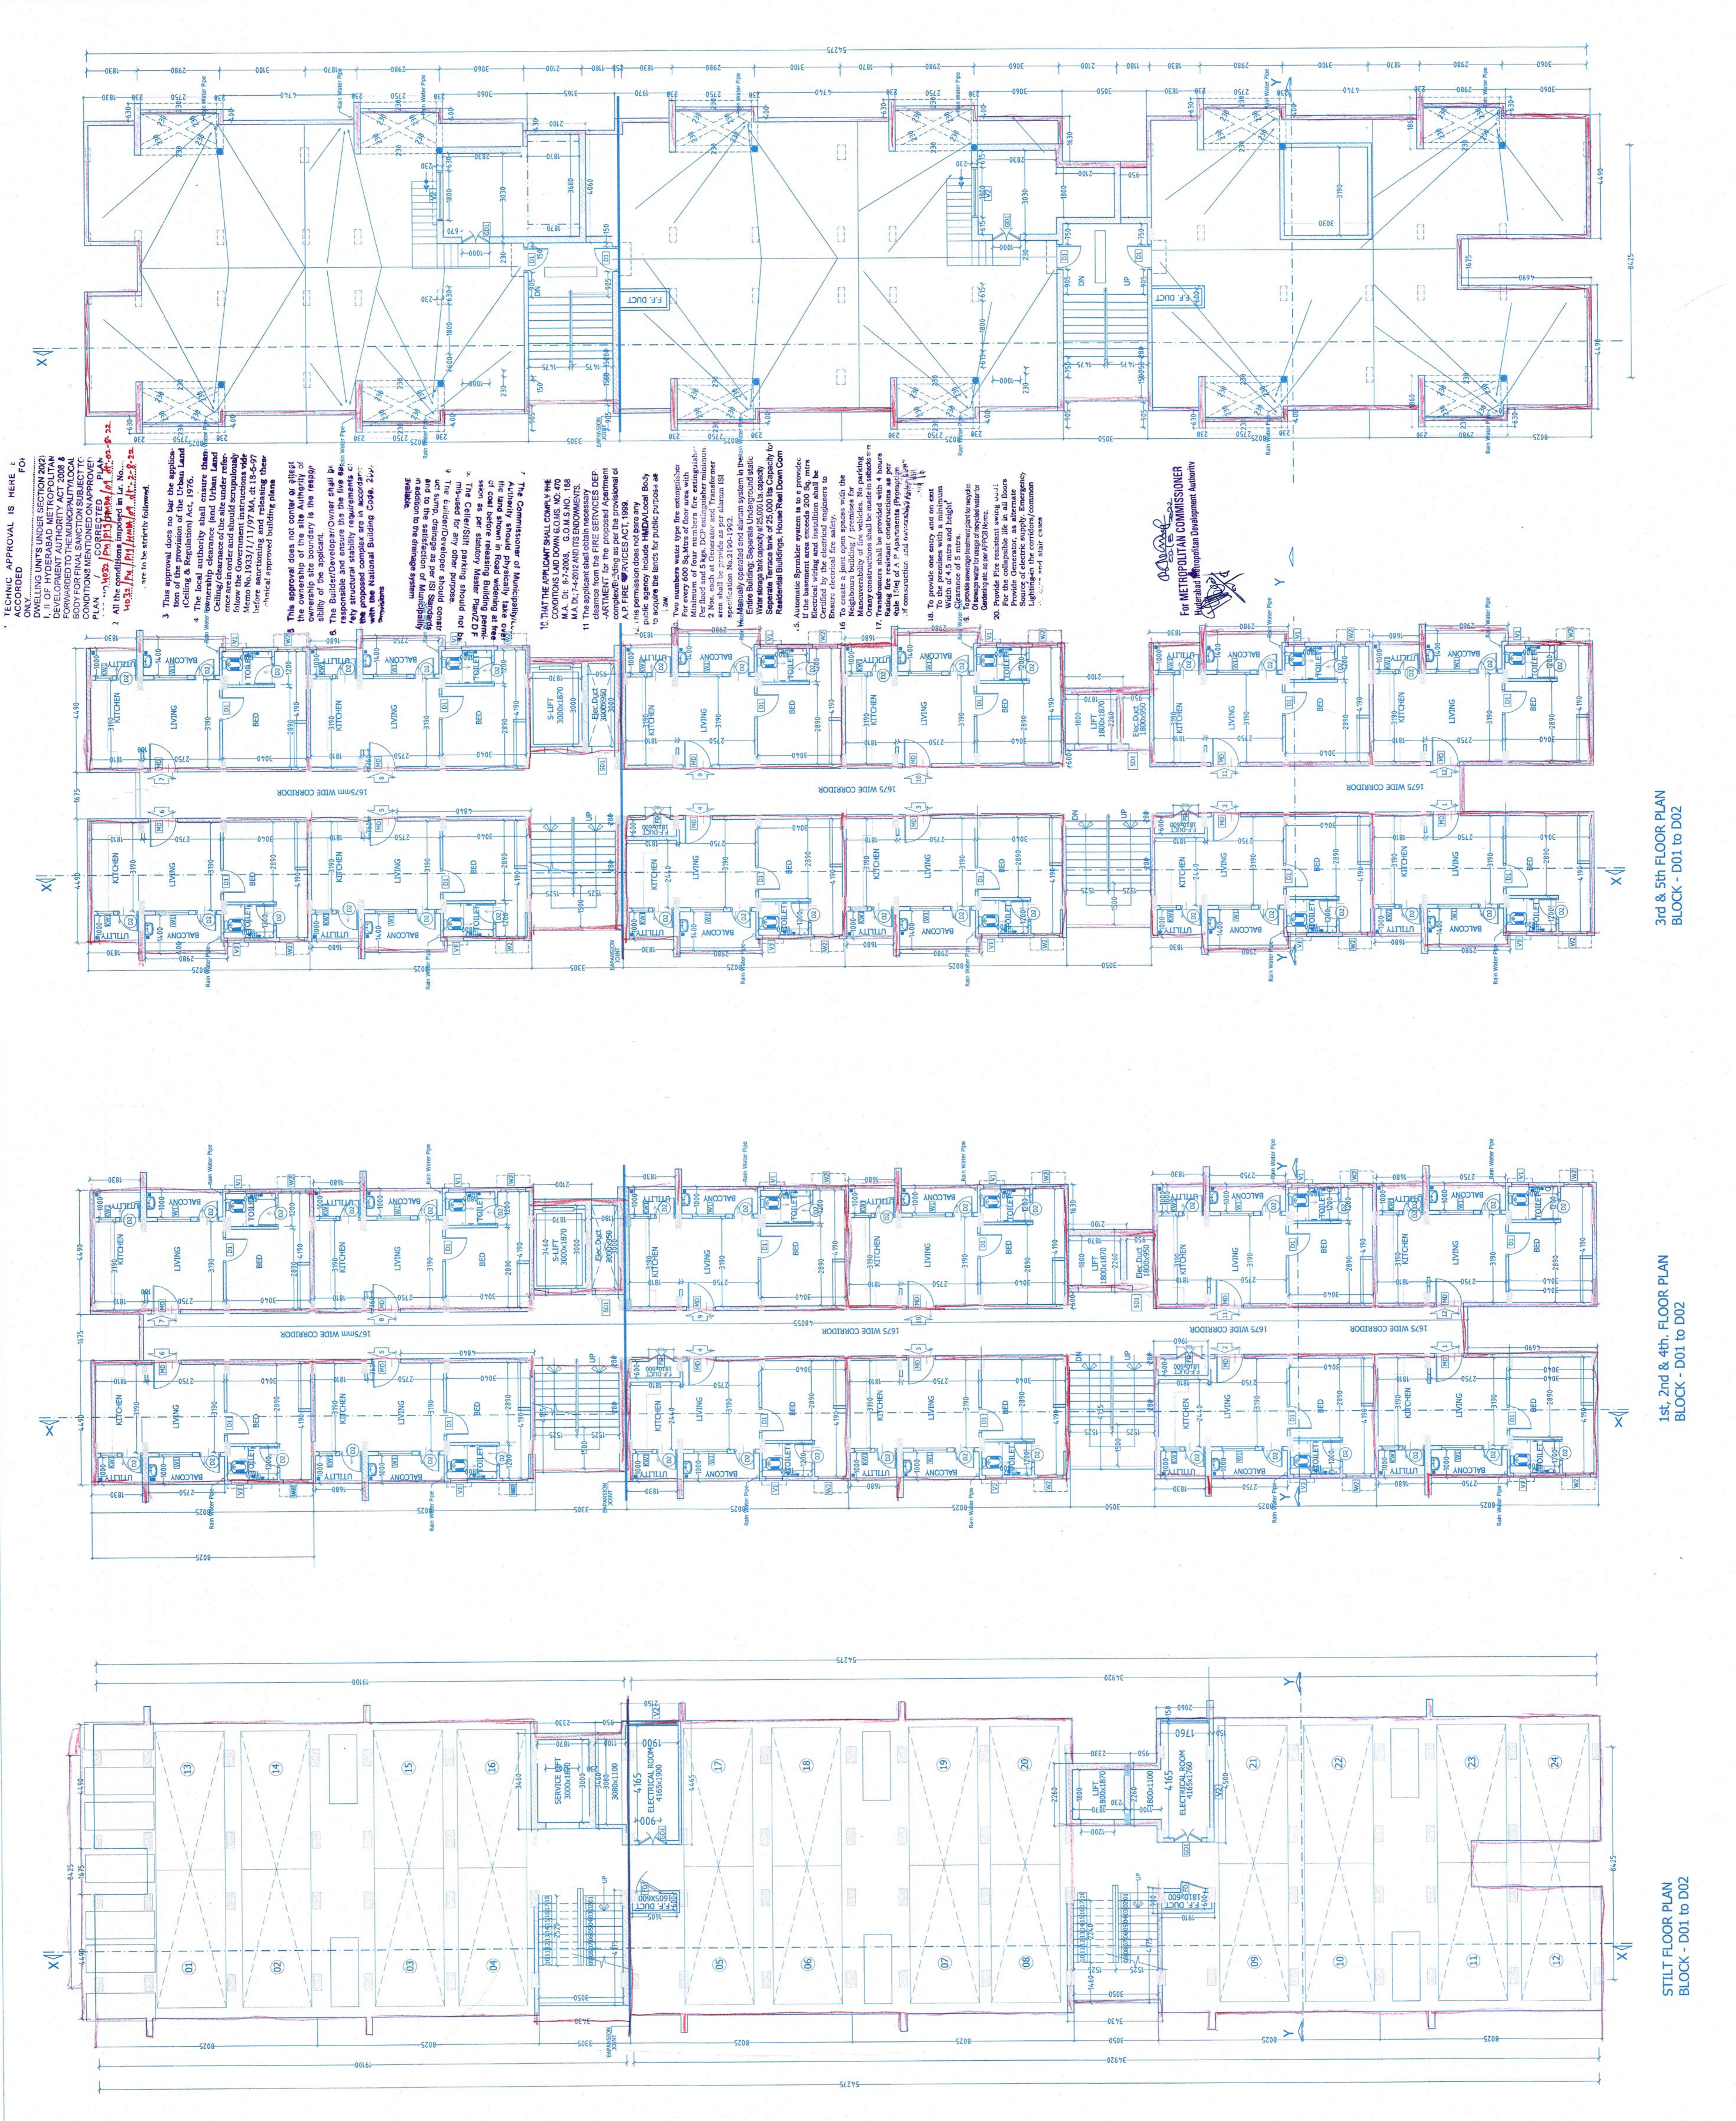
TECHNICAL APPROVAL IS HEREBY ACCORDED FOR ... ONLY.
DWELLING UNITS UNDER SECTION 20(2) ... OF HYDERABAD METROPOLITAN DEVELOPMENT AUTHORITY ACT 2008 & ... FORWARDED TO THE MUNICIPALITY/LOCAL BODY FOR FINAL SANCTION SUBJECT TO CONDITIONS MENTIONED ON APPROVED PLAN ... CORRECTED ...
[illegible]

3. This approval does not bar the application of the provision of the Urban Land (Ceiling & Regulation) Act, 1976.
4. The local authority shall ensure that ownership clearance ...
5. This approval does not confer or affect the ownership of the site. Authority of ownership site boundary is the responsibility of the applicant.
6. The Builder/Developer/Owner shall be responsible ...

10. THAT THE APPLICANT SHALL COMPLY THE CONDITIONS LAID DOWN IN G.O.MS. NO. 168 M.A. Dt. 7-4-2012 AND ITS ENDORSEMENTS.
11. The applicant shall obtain necessary clearance from the FIRE SERVICES DEPARTMENT ...
A.P. FIRE SERVICES ACT, 1999.

For METROPOLITAN COMMISSIONER
Hyderabad Metropolitan Development Authority

1675 WIDE CORRIDOR
KITCHEN
LIVING
BED
TOILET
BALCONY
UTILITY
S-LIFT 3000x1870
LIFT 1800x1870
Elec.Duct
F.F. DUCT
DN
UP
Rain Water Pipe

3rd & 5th FLOOR PLAN
BLOCK - D01 to D02

1st, 2nd & 4th. FLOOR PLAN
BLOCK - D01 to D02

SERVICE LIFT 3000x1870
ELECTRICAL ROOM 4165x1900
01 02 03 04 05 06 07 08 09 10 11 12 13 14 15 16 17 18 19 20 21 22 23 24

STILT FLOOR PLAN
BLOCK - D01 to D02